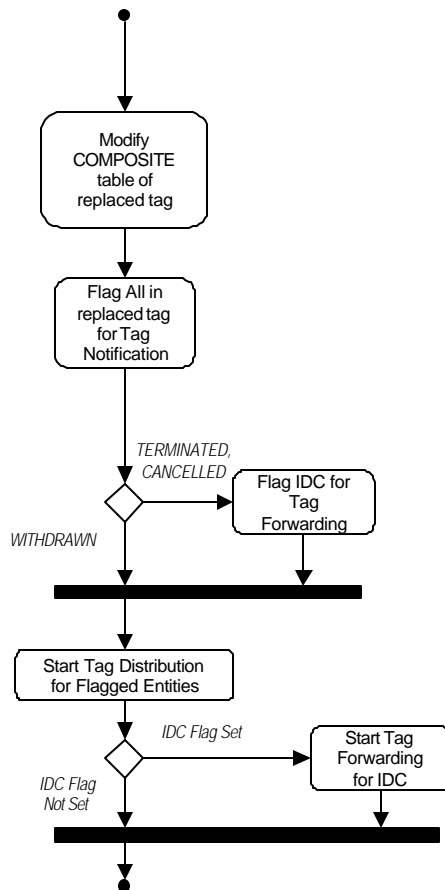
Modify COMPOSITE table of replaced tag

Flag All in replaced tag for Tag Notification

TERMINATED, CANCELLED

Flag IDC for Tag Forwarding

WITHDRAWN

Start Tag Distribution for Flagged Entities

IDC Flag Set

Start Tag Forwarding for IDC

IDC Flag Not Set